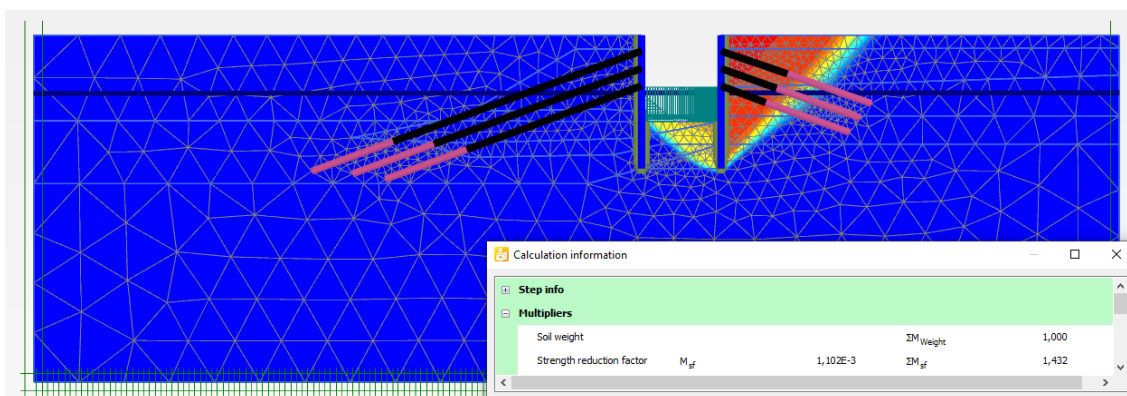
Calculation information

Step info

Multipliers

| | | | | |
|---|---|---|---|---|
| Soil weight | | | $\Sigma M_{Weight}$ | 1,000 |
| Strength reduction factor | $M_{sf}$ | 1,102E-3 | $\Sigma M_{sf}$ | 1,432 |